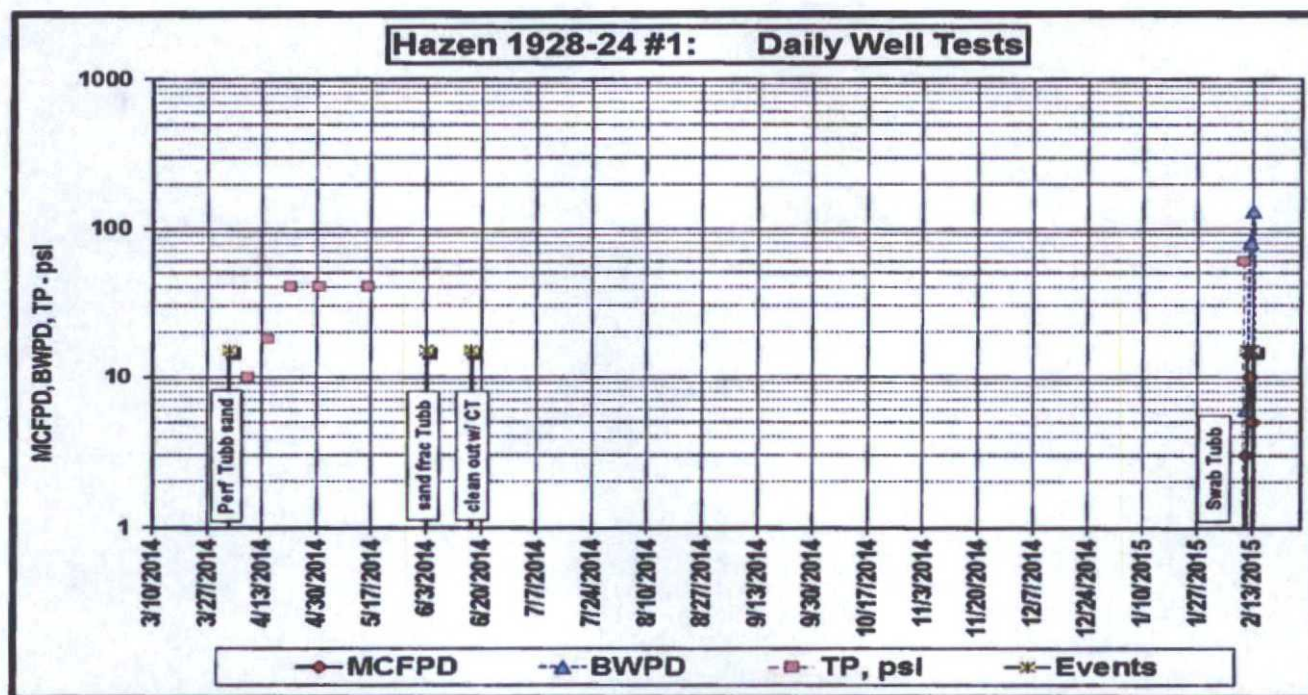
Hazen 1928-24 #1: Daily Well Tests

1000
100
10
1

MCFPD, BWPD, TP - psi

Perf Tubb sand
sand frac Tubb
clean out w/ CT
Swab Tubb

3/10/2014
3/27/2014
4/13/2014
4/30/2014
5/17/2014
6/3/2014
6/20/2014
7/7/2014
7/24/2014
8/10/2014
8/27/2014
9/13/2014
9/30/2014
10/17/2014
11/3/2014
11/20/2014
12/7/2014
12/24/2014
1/10/2015
1/27/2015
2/13/2015

MCFPD
BWPD
TP, psi
Events